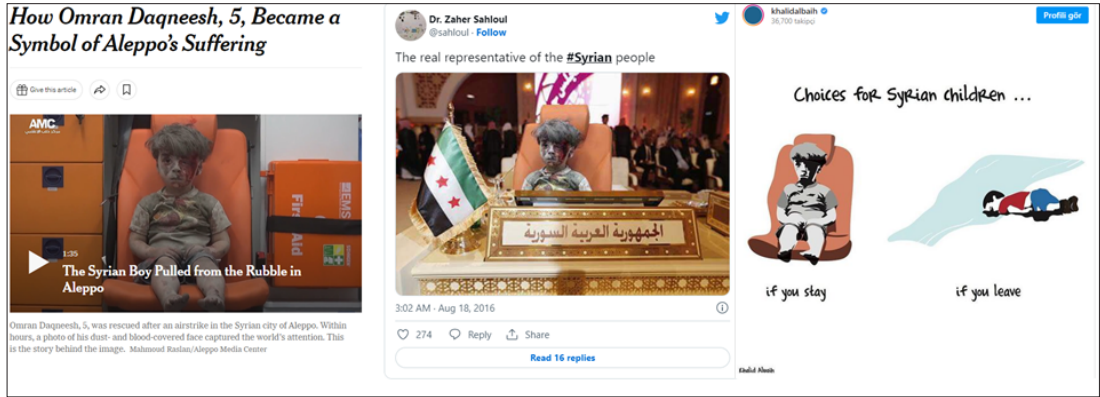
How Omran Daqneesh, 5, Became a Symbol of Aleppo's Suffering

Give this article

AMC

EMS

First Aid

1:35

The Syrian Boy Pulled from the Rubble in Aleppo

Omran Daqneesh, 5, was rescued after an airstrike in the Syrian city of Aleppo. Within hours, a photo of his dust- and blood-covered face captured the world's attention. This is the story behind the image. Mahmoud Raslan/Aleppo Media Center

Dr. Zaher Sahloul
@sahloul · Follow

The real representative of the #Syrian people

الجمهورية العربية السورية

3:02 AM · Aug 18, 2016

274 Reply Share

Read 16 replies

khalidalbaih
36,700 takipçi

Profili gör

Choices for Syrian children ...

if you stay

if you leave

Khalid Albaih